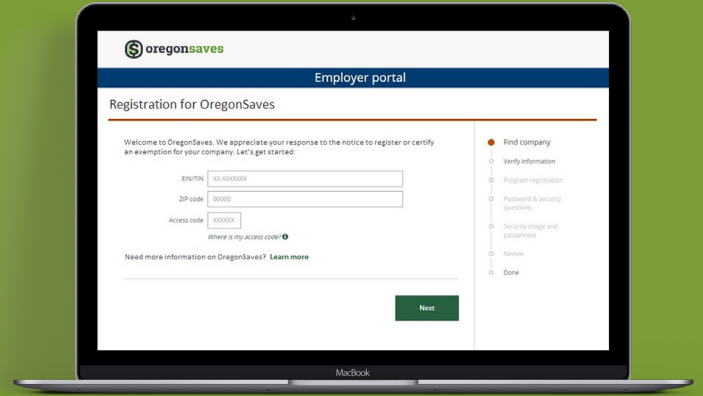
oregonsaves

Employer portal

Registration for OregonSaves

Welcome to OregonSaves. We appreciate your response to the notice to register or certify an exemption for your company. Let's get started:

EIN/TIN XX-XXXXXXX

ZIP code 00000

Access code XXXXXX

Where is my access code?

Need more information on OregonSaves? Learn more

Next

Find company

Verify information

Program registration

Password & security questions

Security image and passphrase

Review

Done

MacBook